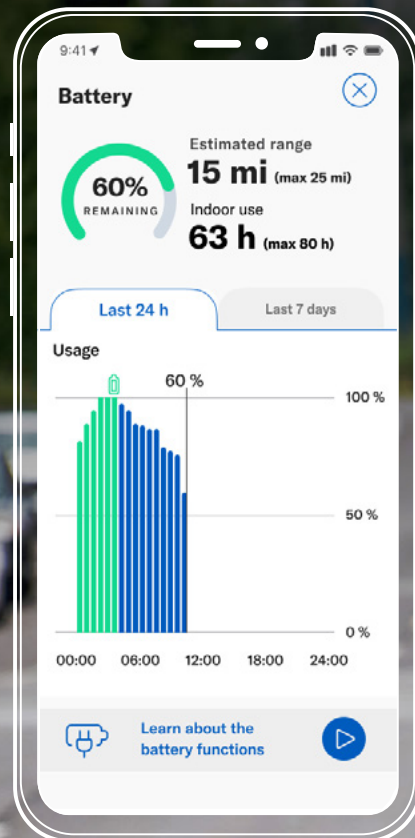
9:41

Battery

60%
REMAINING

Estimated range
15 mi (max 25 mi)

Indoor use
63 h (max 80 h)

Last 24 h

Last 7 days

Usage

60 %

100 %

50 %

0 %

00:00 06:00 12:00 18:00 24:00

Learn about the battery functions